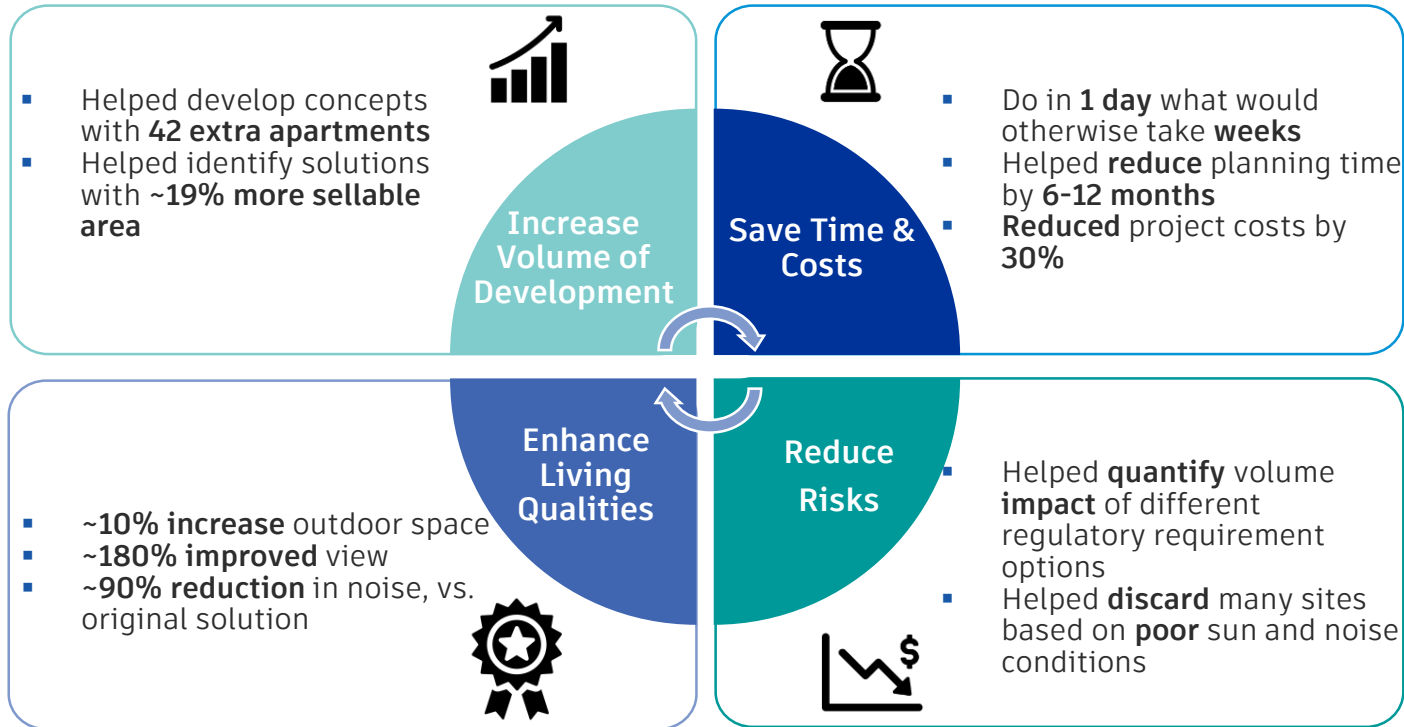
- Helped develop concepts with **42 extra apartments**
- Helped identify solutions with **~19% more sellable area**

Increase Volume of Development

Save Time & Costs

- Do in **1 day** what would otherwise take **weeks**
- Helped **reduce** planning time by **6-12 months**
- **Reduced** project costs by **30%**

Enhance Living Qualities

- **~10% increase** outdoor space
- **~180% improved** view
- **~90% reduction** in noise, vs. original solution

Reduce Risks

- Helped **quantify** volume **impact** of different regulatory requirement options
- Helped **discard** many sites based on **poor** sun and noise conditions

$